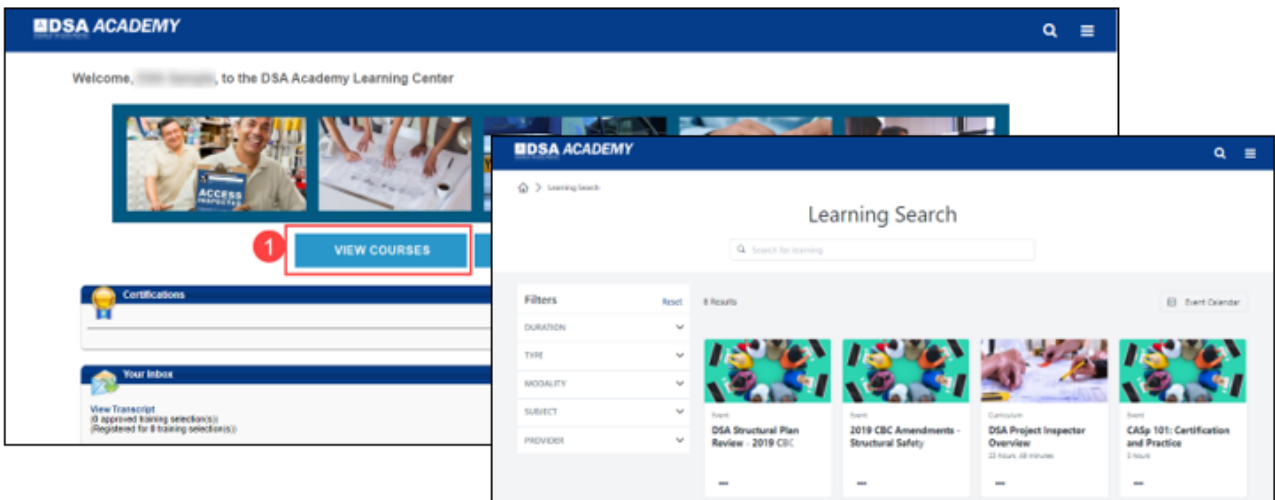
DSA ACADEMY

Welcome, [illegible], to the DSA Academy Learning Center

ACCESS INSPECTOR

1

VIEW COURSES

Certifications

Your Inbox

View Transcript
(0 approved training selection(s))
(Registered for 8 training selection(s))

DSA ACADEMY

Learning Search

Learning Search

Search for learning

Filters
Reset

DURATION
TYPE
MODALITY
SUBJECT
PROVIDER

8 Results

Event Calendar

Event
DSA Structural Plan Review - 2019 CBC

Event
2019 CBC Amendments - Structural Safety

Curriculum
DSA Project Inspector Overview
22 hours, 48 minutes

Event
CASp 101: Certification and Practice
3 hours